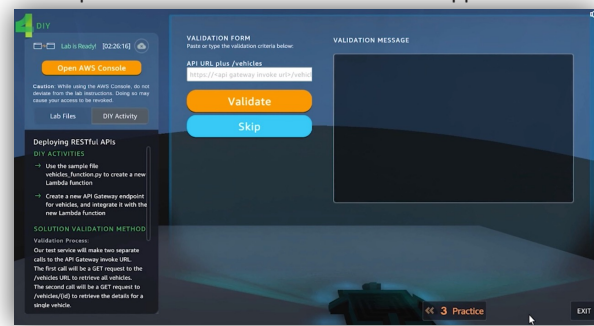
DIY

Lab is Ready! [02:26:16]

Open AWS Console

Caution: While using the AWS Console, do not deviate from the lab instructions. Doing so may cause your access to be revoked.

Lab Files

DIY Activity

Deploying RESTful APIs

DIY ACTIVITIES

→ Use the sample file vehicles_function.py to create a new Lambda function

→ Create a new API Gateway endpoint for vehicles, and integrate it with the new Lambda function

SOLUTION VALIDATION METHOD

Validation Process:

Our test service will make two separate calls to the API Gateway invoke URL. The first call will be a GET request to the /vehicles URL to retrieve all vehicles. The second call will be a GET request to /vehicles/{id} to retrieve the details for a single vehicle.

VALIDATION FORM
Paste or type the validation criteria below:

API URL plus /vehicles

https://<api gateway invoke url>/vehic

Validate

Skip

VALIDATION MESSAGE

3 Practice

EXIT